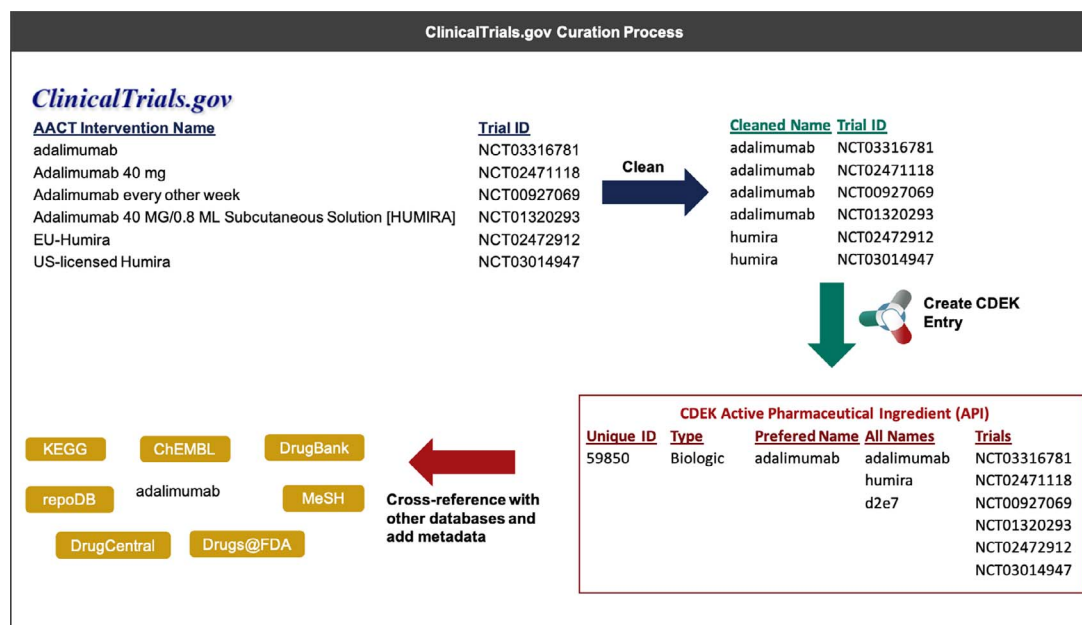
ClinicalTrials.gov Curation Process

ClinicalTrials.gov

| AACT Intervention Name | Trial ID |
|---|---|
| adalimumab | NCT03316781 |
| Adalimumab 40 mg | NCT02471118 |
| Adalimumab every other week | NCT00927069 |
| Adalimumab 40 MG/0.8 ML Subcutaneous Solution [HUMIRA] | NCT01320293 |
| EU-Humira | NCT02472912 |
| US-licensed Humira | NCT03014947 |

Clean

| Cleaned Name | Trial ID |
|---|---|
| adalimumab | NCT03316781 |
| adalimumab | NCT02471118 |
| adalimumab | NCT00927069 |
| adalimumab | NCT01320293 |
| humira | NCT02472912 |
| humira | NCT03014947 |

Create CDEK Entry

CDEK Active Pharmaceutical Ingredient (API)

| Unique ID | Type | Prefered Name | All Names | Trials |
|---|---|---|---|---|
| 59850 | Biologic | adalimumab | adalimumab | NCT03316781 |
| | | | humira | NCT02471118 |
| | | | d2e7 | NCT00927069 |
| | | | | NCT01320293 |
| | | | | NCT02472912 |
| | | | | NCT03014947 |

Cross-reference with other databases and add metadata

KEGG
ChEMBL
DrugBank
repoDB
adalimumab
MeSH
DrugCentral
Drugs@FDA